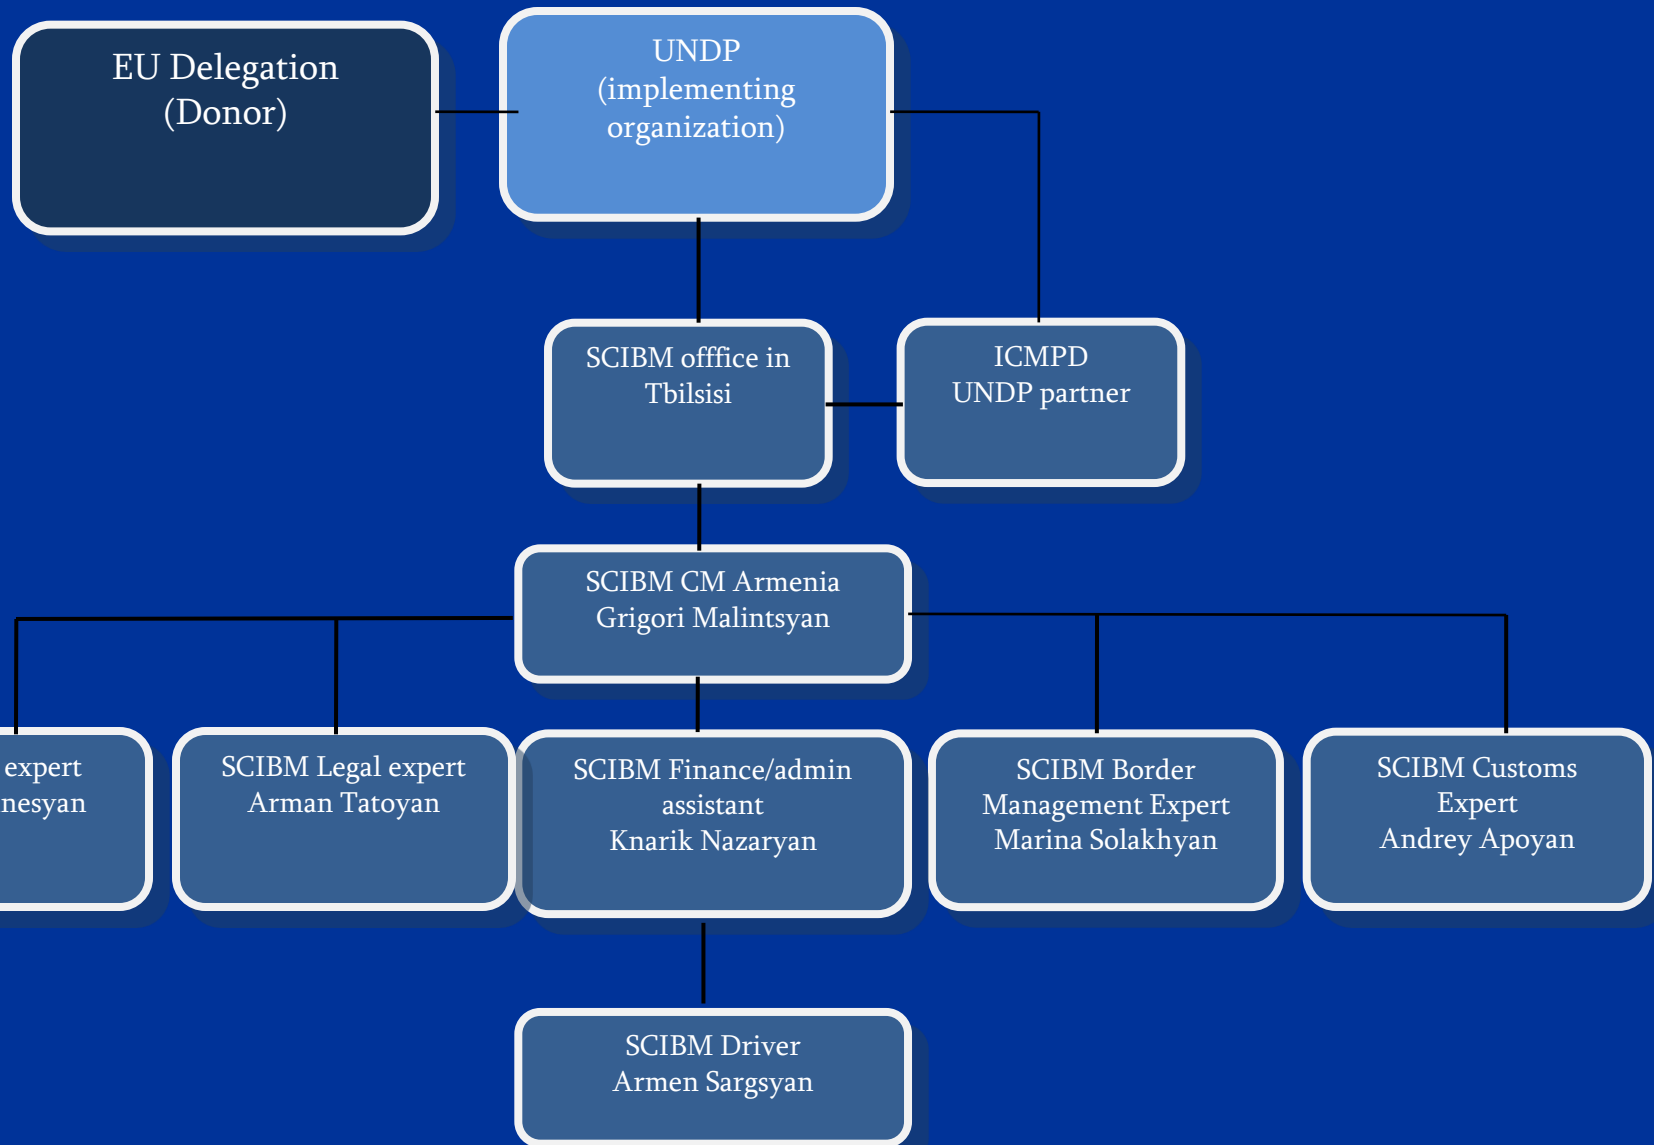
EU Delegation
(Donor)

UNDP
(implementing organization)

SCIBM offfice in Tbilsisi

ICMPD
UNDP partner

SCIBM CM Armenia
Grigori Malintsyan

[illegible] expert
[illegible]nesyan

SCIBM Legal expert
Arman Tatoyan

SCIBM Finance/admin assistant
Knarik Nazaryan

SCIBM Border Management Expert
Marina Solakhyan

SCIBM Customs Expert
Andrey Apoyan

SCIBM Driver
Armen Sargsyan